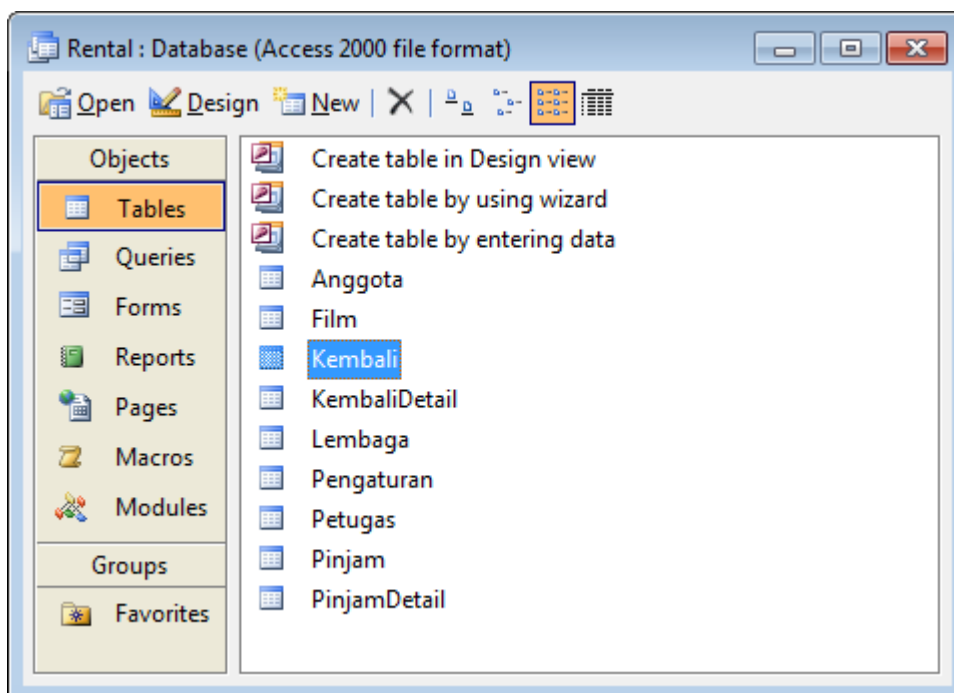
Rental : Database (Access 2000 file format)

Open Design New

Objects
Tables
Queries
Forms
Reports
Pages
Macros
Modules
Groups
Favorites

Create table in Design view
Create table by using wizard
Create table by entering data
Anggota
Film
Kembali
KembaliDetail
Lembaga
Pengaturan
Petugas
Pinjam
PinjamDetail